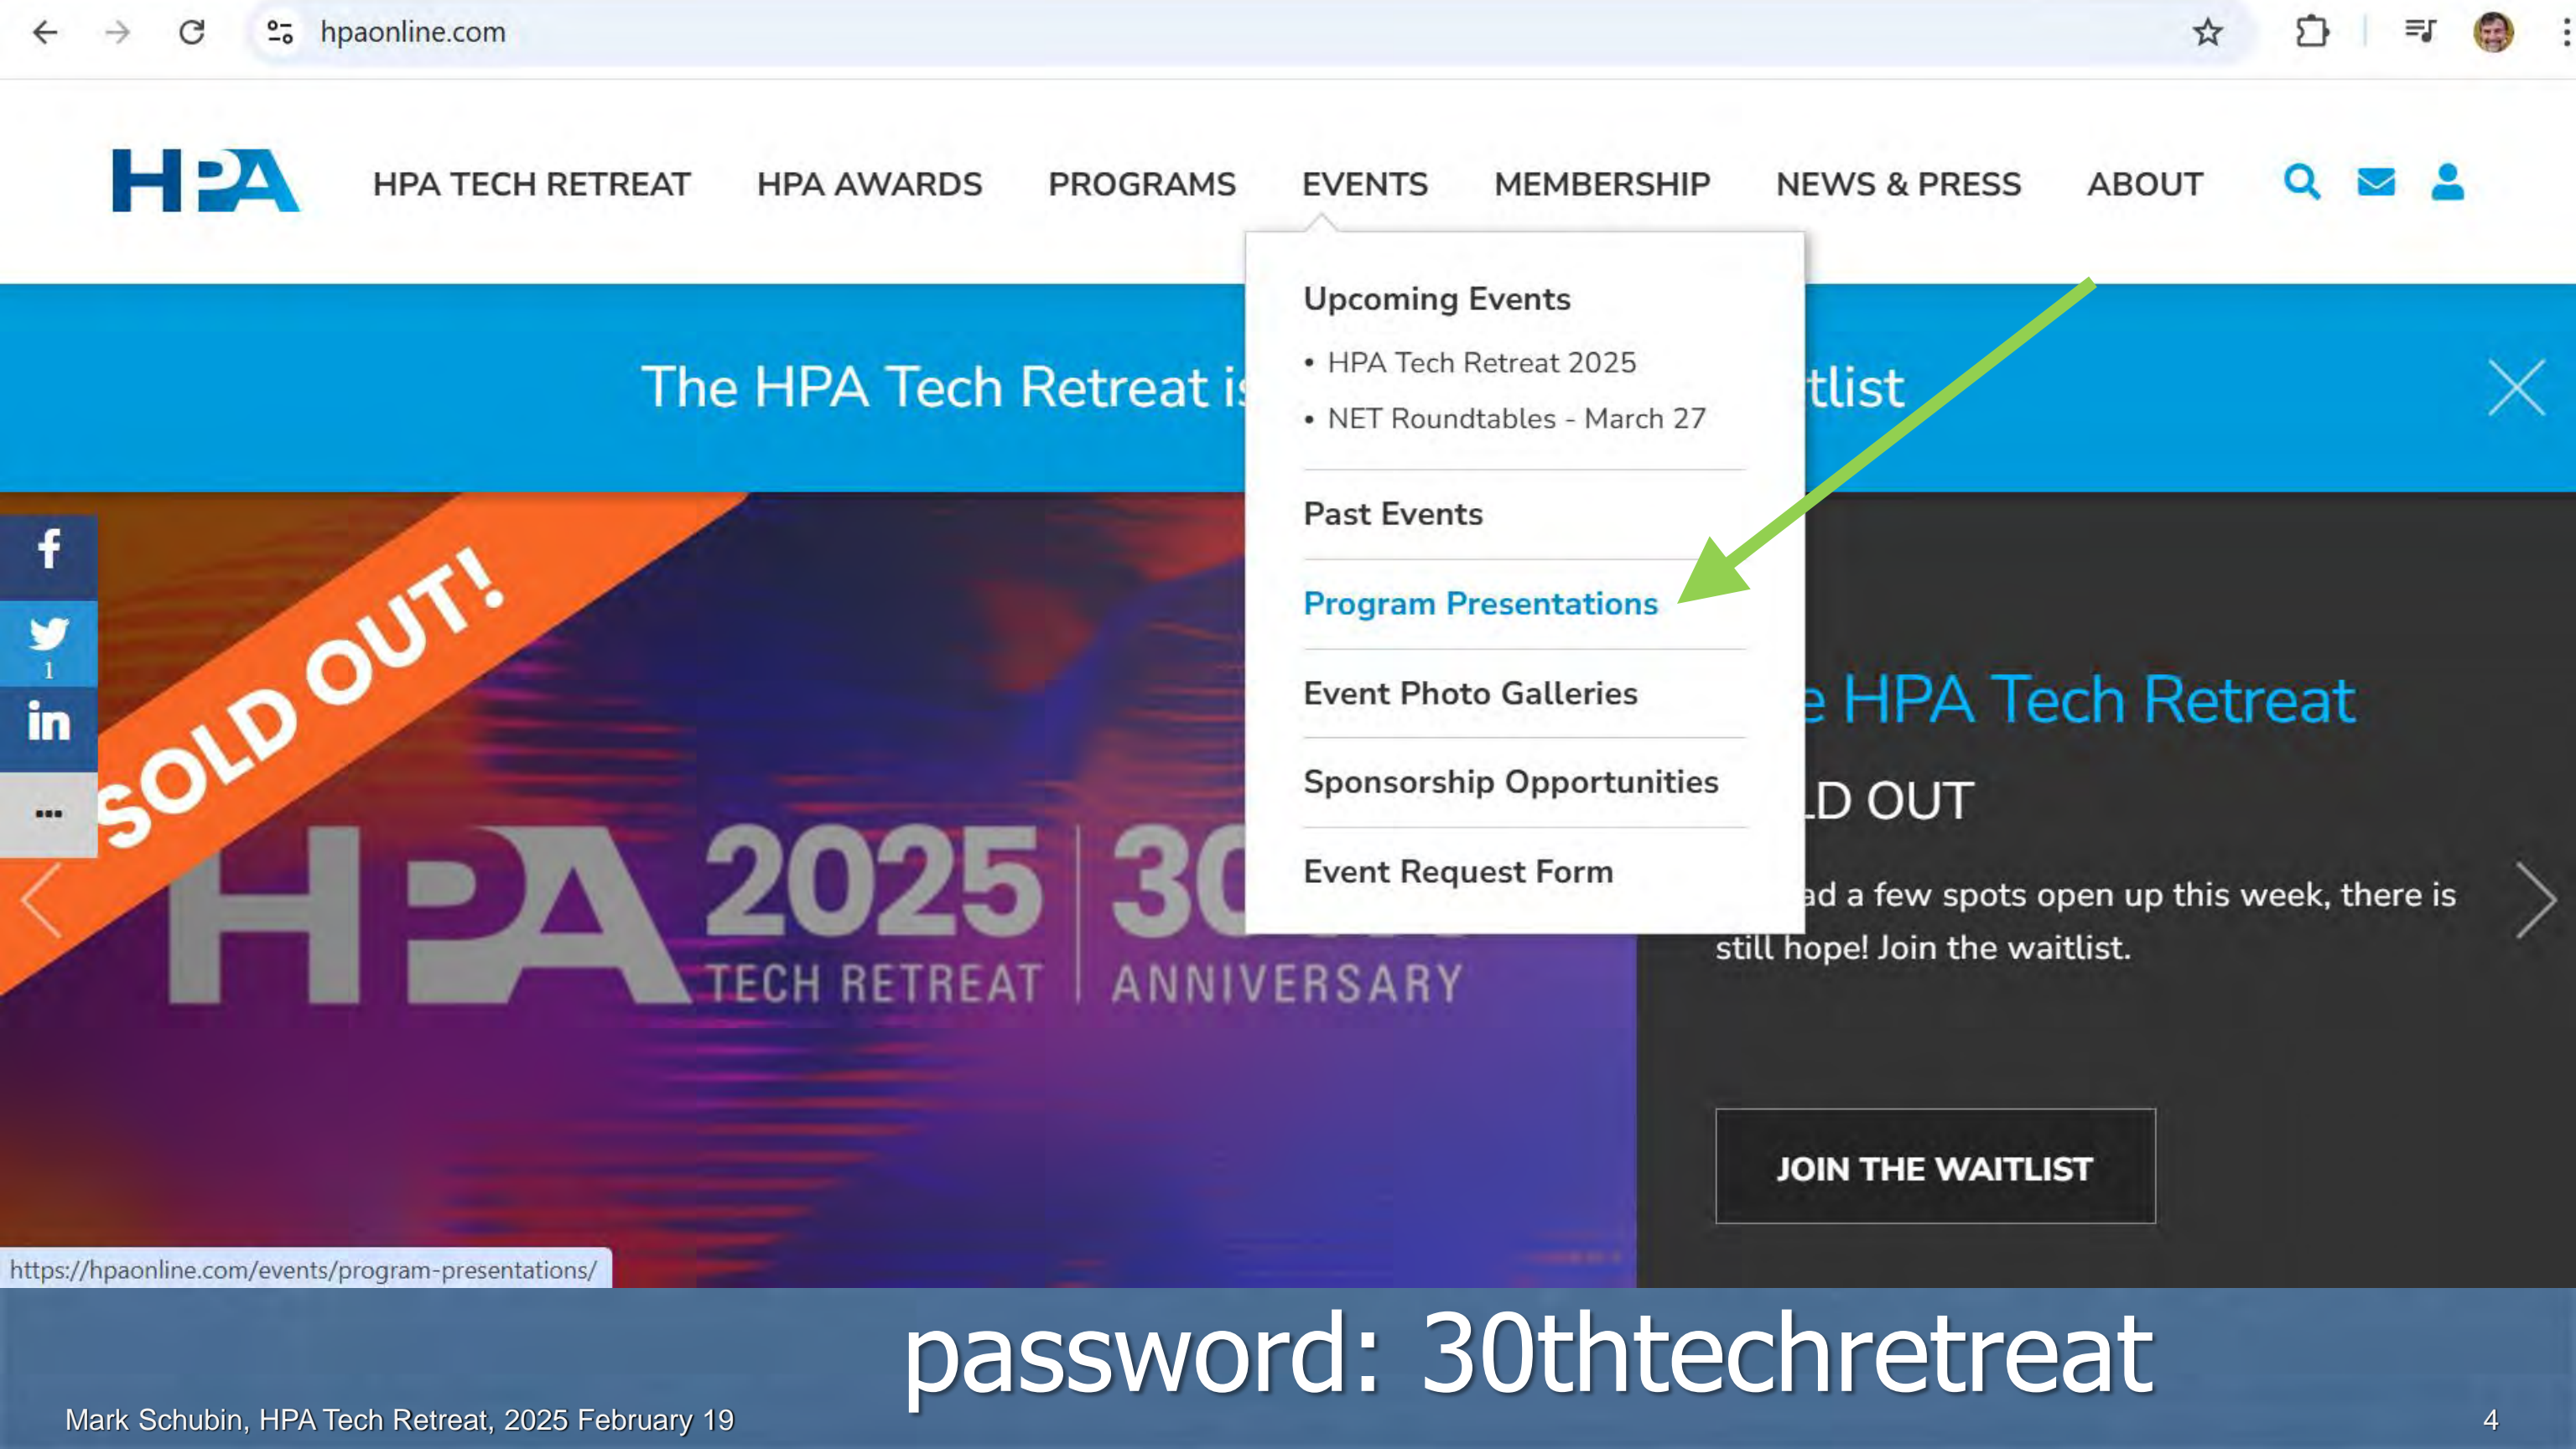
hpaonline.com

HPA

HPA TECH RETREAT HPA AWARDS PROGRAMS EVENTS MEMBERSHIP NEWS & PRESS ABOUT

The HPA Tech Retreat is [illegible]tlist

Upcoming Events
• HPA Tech Retreat 2025
• NET Roundtables - March 27

Past Events

Program Presentations

Event Photo Galleries

Sponsorship Opportunities

Event Request Form

1

SOLD OUT!

HPA 2025 TECH RETREAT | 30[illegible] ANNIVERSARY

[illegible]e HPA Tech Retreat

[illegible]LD OUT

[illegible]ad a few spots open up this week, there is still hope! Join the waitlist.

JOIN THE WAITLIST

https://hpaonline.com/events/program-presentations/

password: 30thtechretreat

Mark Schubin, HPA Tech Retreat, 2025 February 19

4